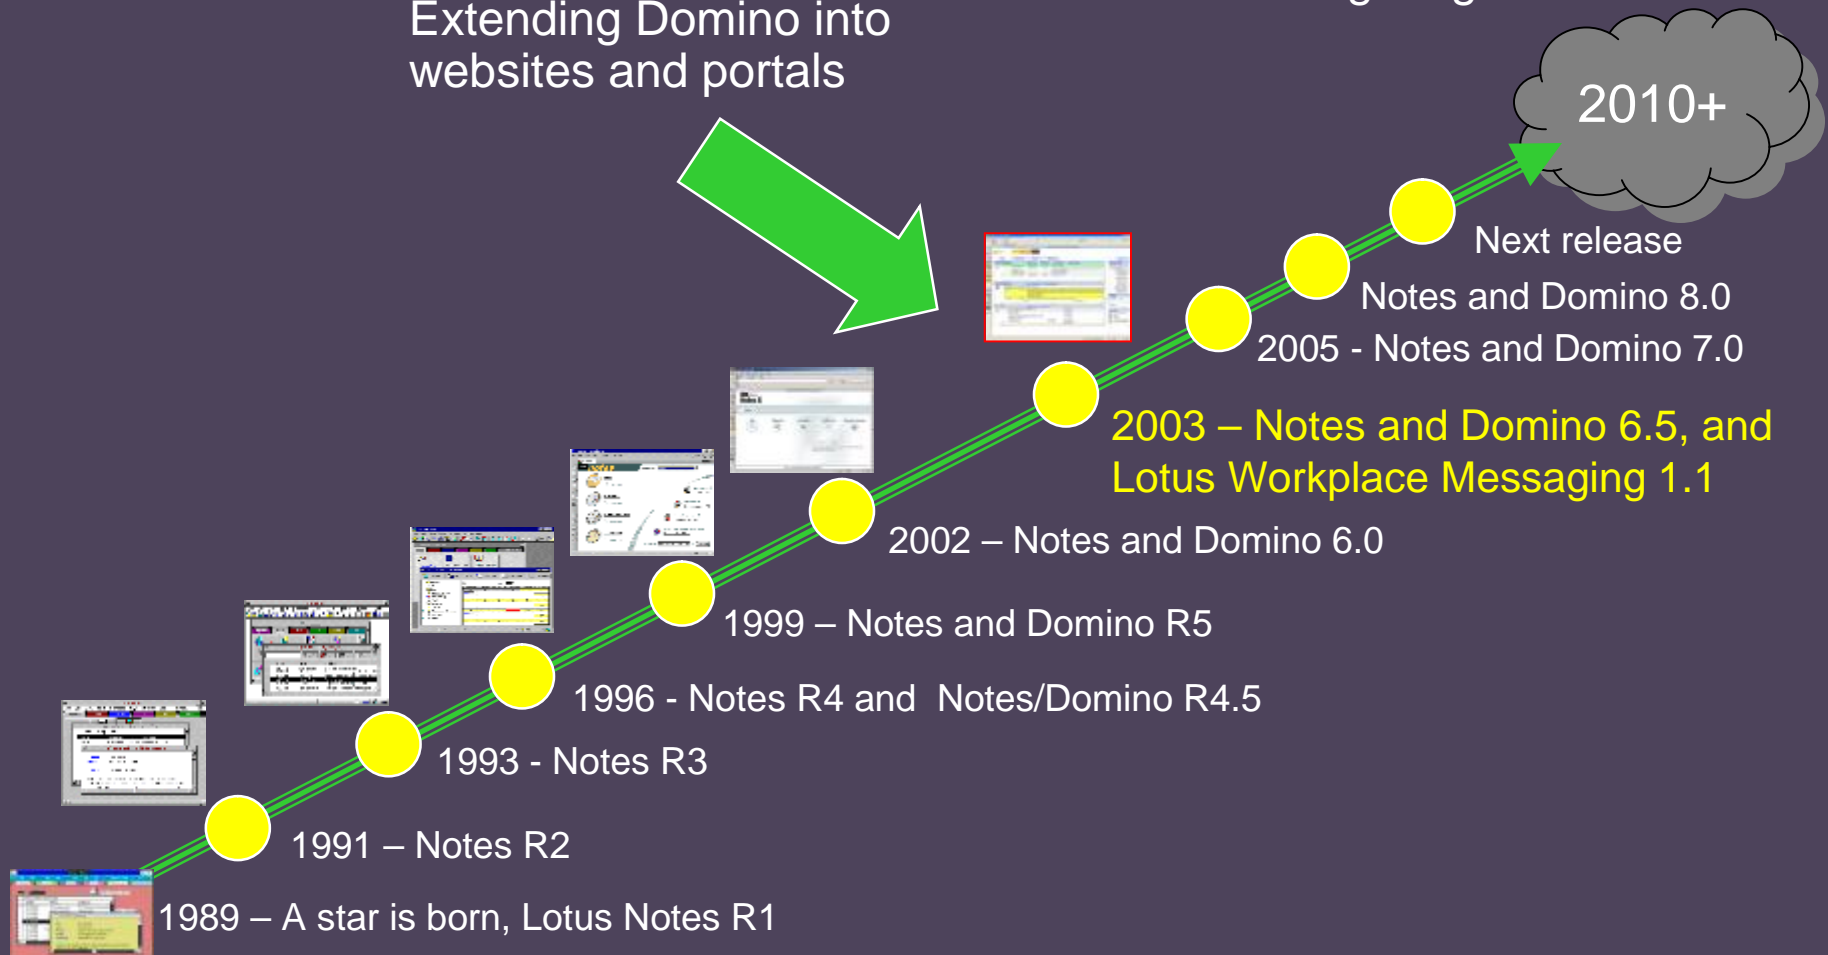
Extending Domino into websites and portals

2010+

Next release

Notes and Domino 8.0

2005 - Notes and Domino 7.0

2003 – Notes and Domino 6.5, and Lotus Workplace Messaging 1.1

2002 – Notes and Domino 6.0

1999 – Notes and Domino R5

1996 - Notes R4 and Notes/Domino R4.5

1993 - Notes R3

1991 – Notes R2

1989 – A star is born, Lotus Notes R1